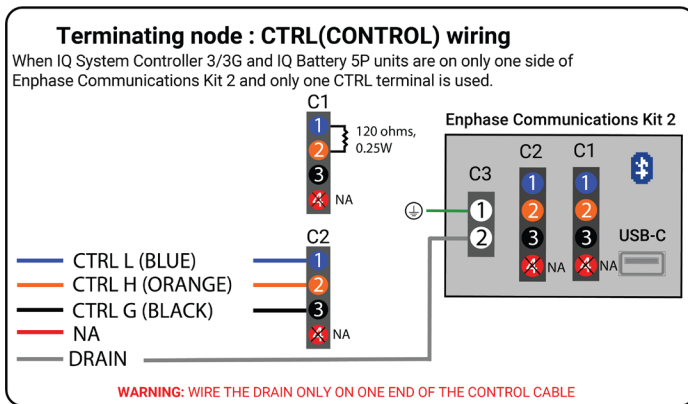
Terminating node : CTRL(CONTROL) wiring

When IQ System Controller 3/3G and IQ Battery 5P units are on only one side of Enphase Communications Kit 2 and only one CTRL terminal is used.

C1
1
2
3
4
NA
120 ohms, 0.25W

Enphase Communications Kit 2

C3
1
2

C2
1
2
3
4
NA

C1
1
2
3
4
NA

USB-C

C2
1
2
3
4
NA

CTRL L (BLUE)
CTRL H (ORANGE)
CTRL G (BLACK)
NA
DRAIN

WARNING: WIRE THE DRAIN ONLY ON ONE END OF THE CONTROL CABLE